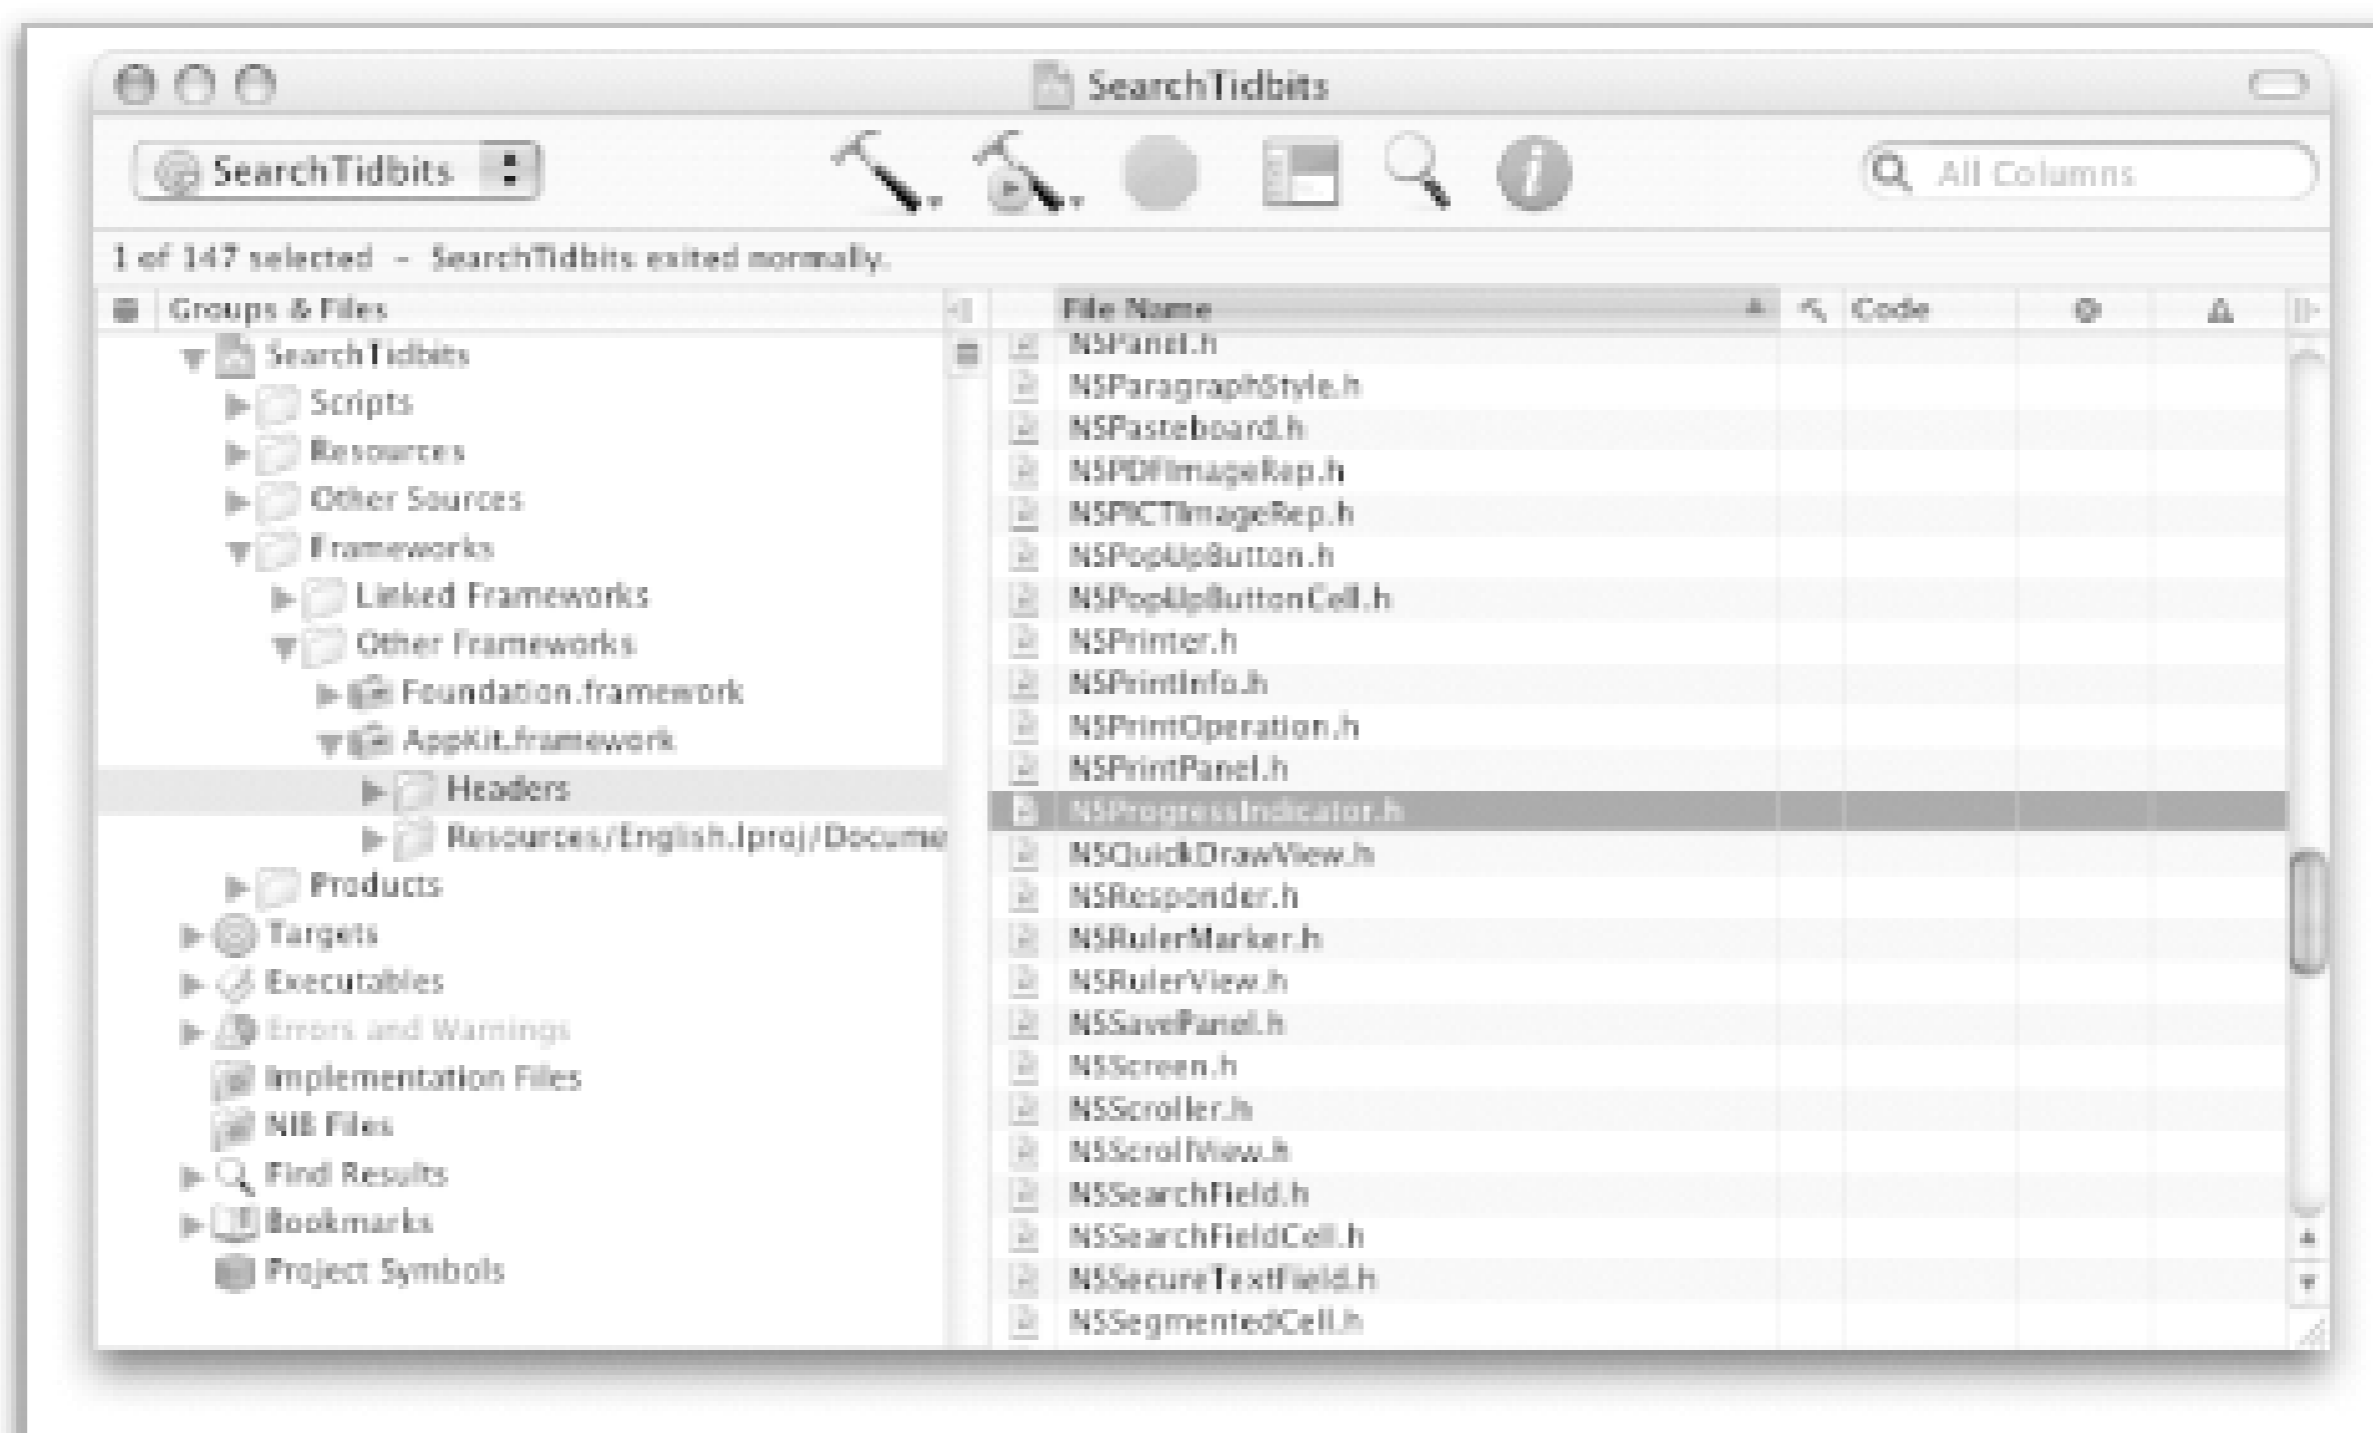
SearchTidbits

SearchTidbits

All Columns

1 of 147 selected – SearchTidbits exited normally.

Groups & Files

SearchTidbits
Scripts
Resources
Other Sources
Frameworks
Linked Frameworks
Other Frameworks
Foundation.framework
AppKit.framework
Headers
Resources/English.lproj/Docume
Products
Targets
Executables
Errors and Warnings
Implementation Files
NIB Files
Find Results
Bookmarks
Project Symbols

| File Name | Code |
|---|---|
| NSPanel.h | |
| NSParagraphStyle.h | |
| NSPasteboard.h | |
| NSPDFImageRep.h | |
| NSPICTImageRep.h | |
| NSPopUpButton.h | |
| NSPopUpButtonCell.h | |
| NSPrinter.h | |
| NSPrintInfo.h | |
| NSPrintOperation.h | |
| NSPrintPanel.h | |
| NSProgressIndicator.h | |
| NSQuickDrawView.h | |
| NSResponder.h | |
| NSRulerMarker.h | |
| NSRulerView.h | |
| NSSavePanel.h | |
| NSScreen.h | |
| NSScroller.h | |
| NSScrollView.h | |
| NSSearchField.h | |
| NSSearchFieldCell.h | |
| NSSecureTextField.h | |
| NSSegmentedCell.h | |